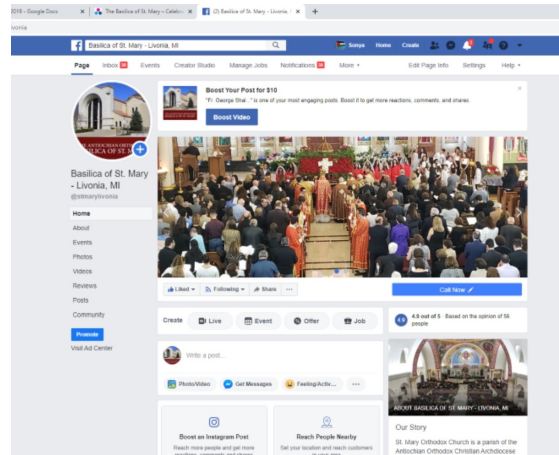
2018 - Google Docs × | The Basilica of St. Mary - Celebr × | (2) Basilica of St. Mary - Livonia, × | +

ivonia

Basilica of St. Mary - Livonia, MI

Sonya Home Create

Page Inbox 34 Events Creator Studio Manage Jobs Notifications 30 More ▾ Edit Page Info Settings Help ▾

ANTIOCHIAN ORTH BASILICA OF ST.

Basilica of St. Mary - Livonia, MI
@stmarylivonia

Home
About
Events
Photos
Videos
Reviews
Posts
Community

Promote
Visit Ad Center

Boost Your Post for $10
"Fr. George Shal..." is one of your most engaging posts. Boost it to get more reactions, comments, and shares.
Boost Video

Liked ▾ Following ▾ Share ···

Call Now

Create Live Event Offer Job

Write a post...

Photo/Video Get Messages Feeling/Activ... ···

Boost an Instagram Post
Reach more people and get more

Reach People Nearby
Get your location and reach customers

4.9 4.9 out of 5 · Based on the opinion of 56 people

ABOUT BASILICA OF ST. MARY - LIVONIA, MI

Our Story
St. Mary Orthodox Church is a parish of the Antiochian Orthodox Christian Archdiocese